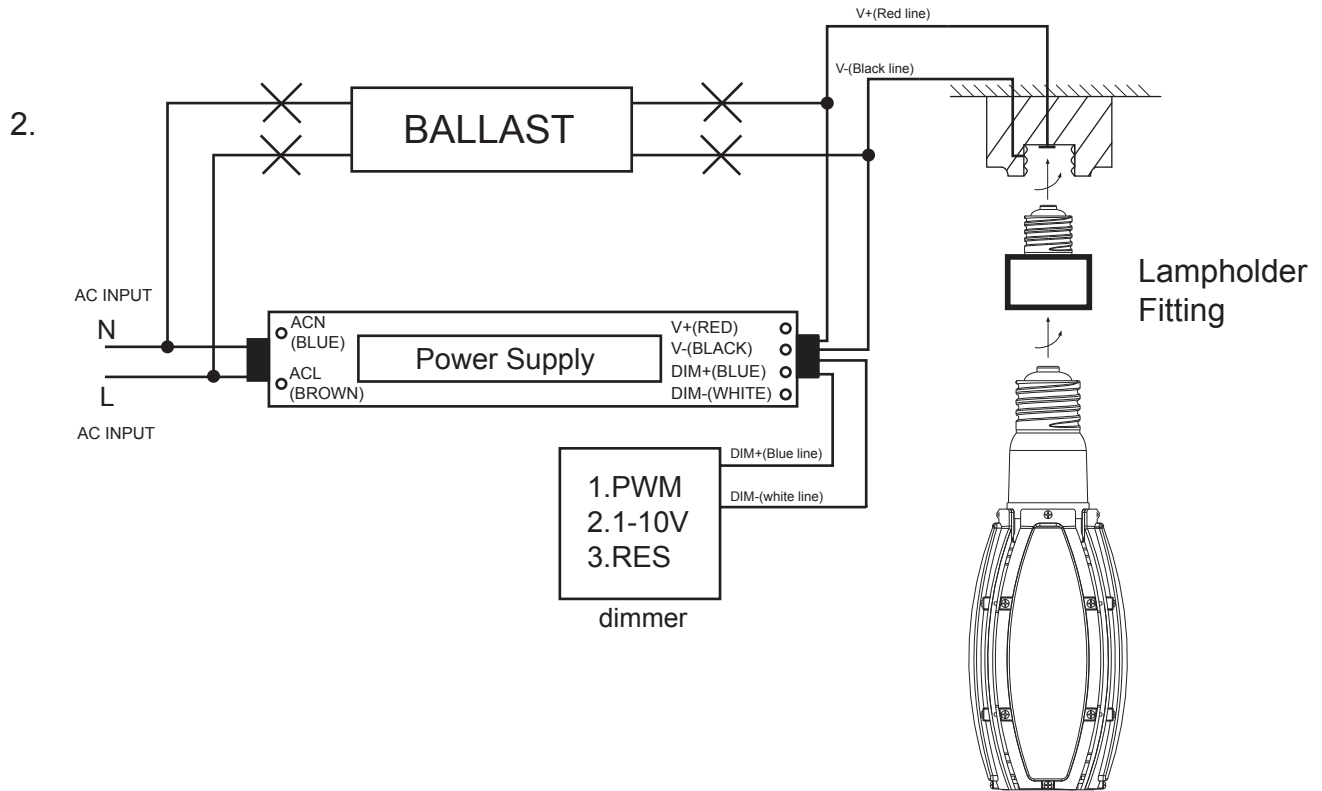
2.

V+(Red line)

V-(Black line)

BALLAST

Lampholder Fitting

AC INPUT

N

L

AC INPUT

ACN (BLUE)

ACL (BROWN)

Power Supply

V+(RED)

V-(BLACK)

DIM+(BLUE)

DIM-(WHITE)

DIM+(Blue line)

DIM-(white line)

1.PWM
2.1-10V
3.RES

dimmer